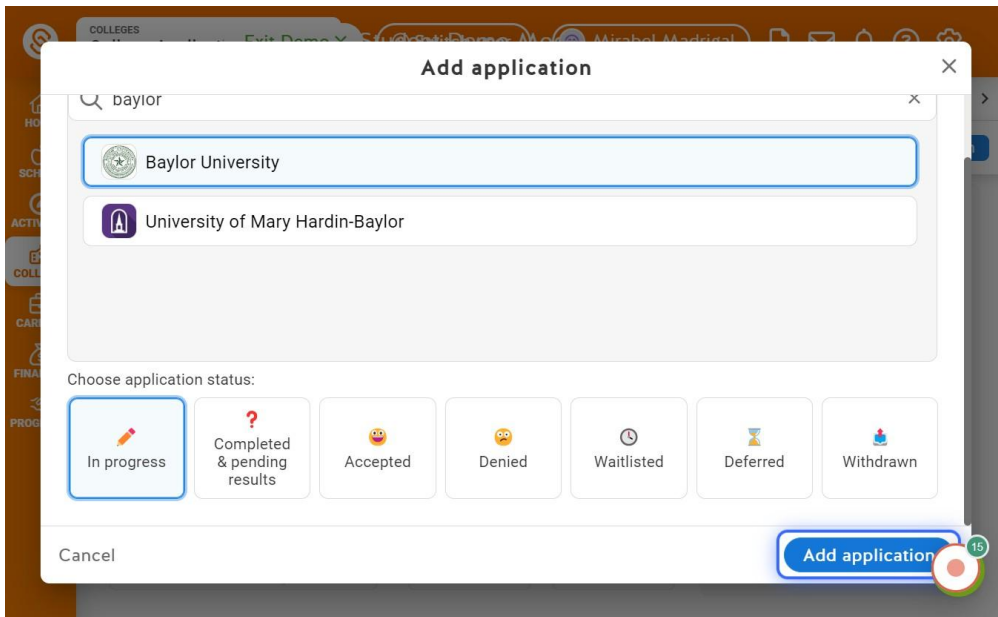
COLLEGES

Exit Demo

Mirabel Madrigal

HO

SCH

ACTIV

COLL

CAR

FINA

PROG

Add application

baylor

Baylor University

University of Mary Hardin-Baylor

Choose application status:

In progress

Completed & pending results

Accepted

Denied

Waitlisted

Deferred

Withdrawn

Cancel

Add application

15